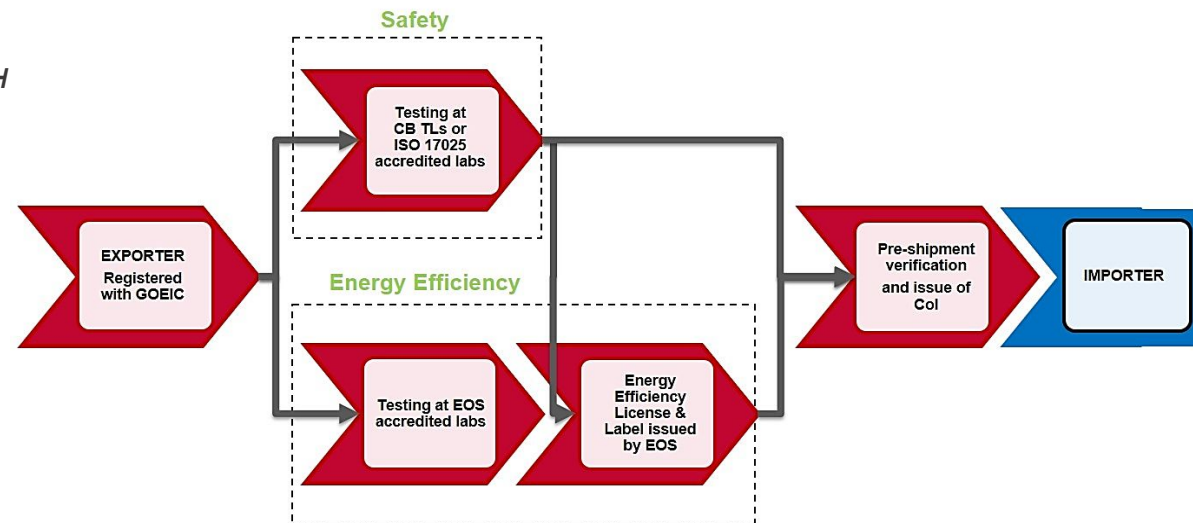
H

Safety

Testing at CB TLs or ISO 17025 accredited labs

EXPORTER Registered with GOEIC

Energy Efficiency

Testing at EOS accredited labs

Energy Efficiency License & Label issued by EOS

Pre-shipment verification and issue of CoI

IMPORTER